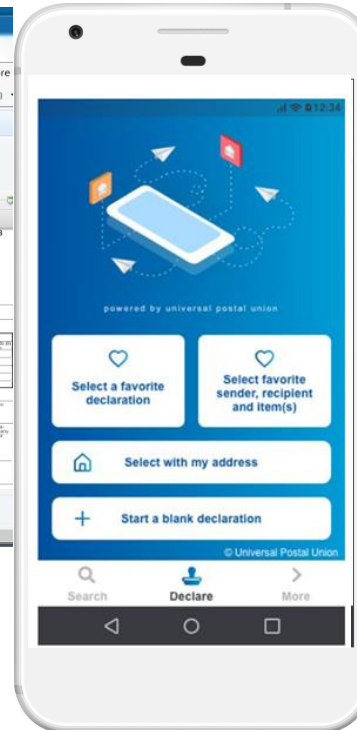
12:34

powered by universal postal union

Select a favorite declaration

Select favorite sender, recipient and item(s)

Select with my address

Start a blank declaration

© Universal Postal Union

Search

Declare

More